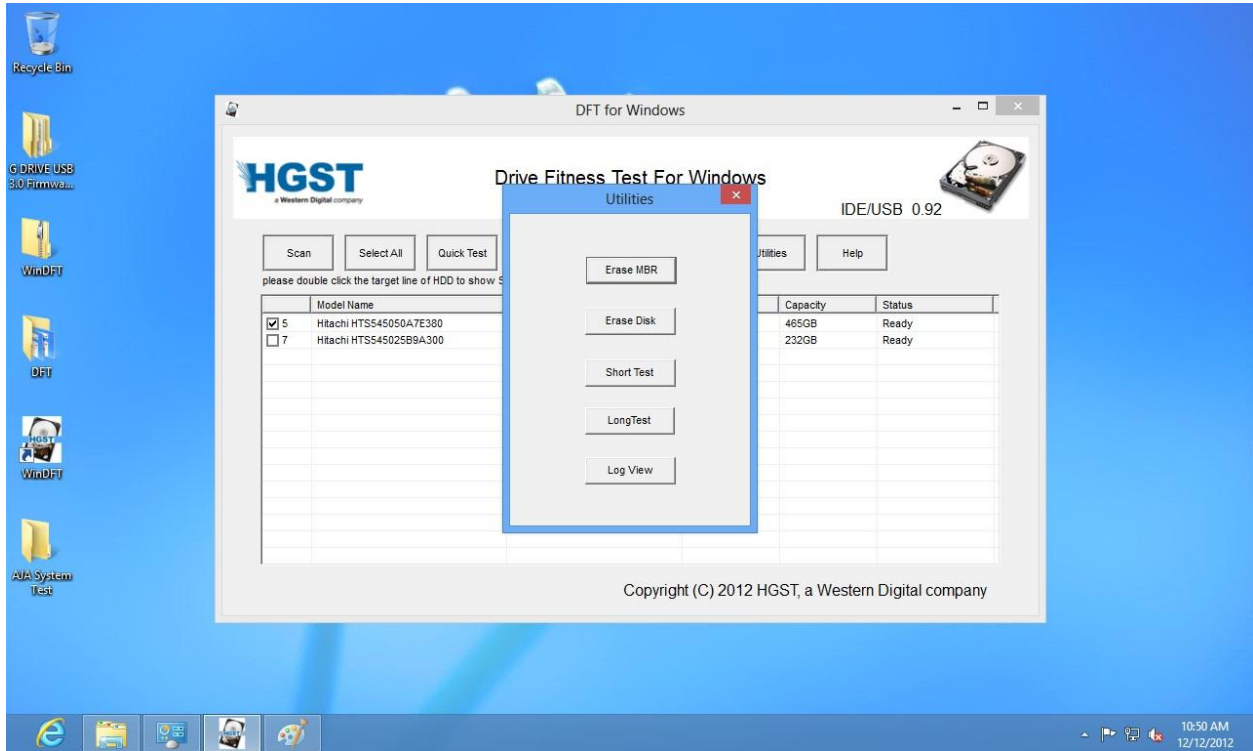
Recycle Bin

G DRIVE USB 3.0 Firmwa...

WinDFT

DFT

HGST

WinDFT

AJA System Test

DFT for Windows

HGST
a Western Digital company

Drive Fitness Test For Windows

IDE/USB 0.92

Scan
Select All
Quick Test
Utilities
Help

please double click the target line of HDD to show S

| | Model Name | | | Capacity | Status |
|---|---|---|---|---|---|
| ☑ 5 | Hitachi HTS545050A7E380 | | | 465GB | Ready |
| ☐ 7 | Hitachi HTS545025B9A300 | | | 232GB | Ready |

Utilities

Erase MBR

Erase Disk

Short Test

LongTest

Log View

Copyright (C) 2012 HGST, a Western Digital company

10:50 AM
12/12/2012